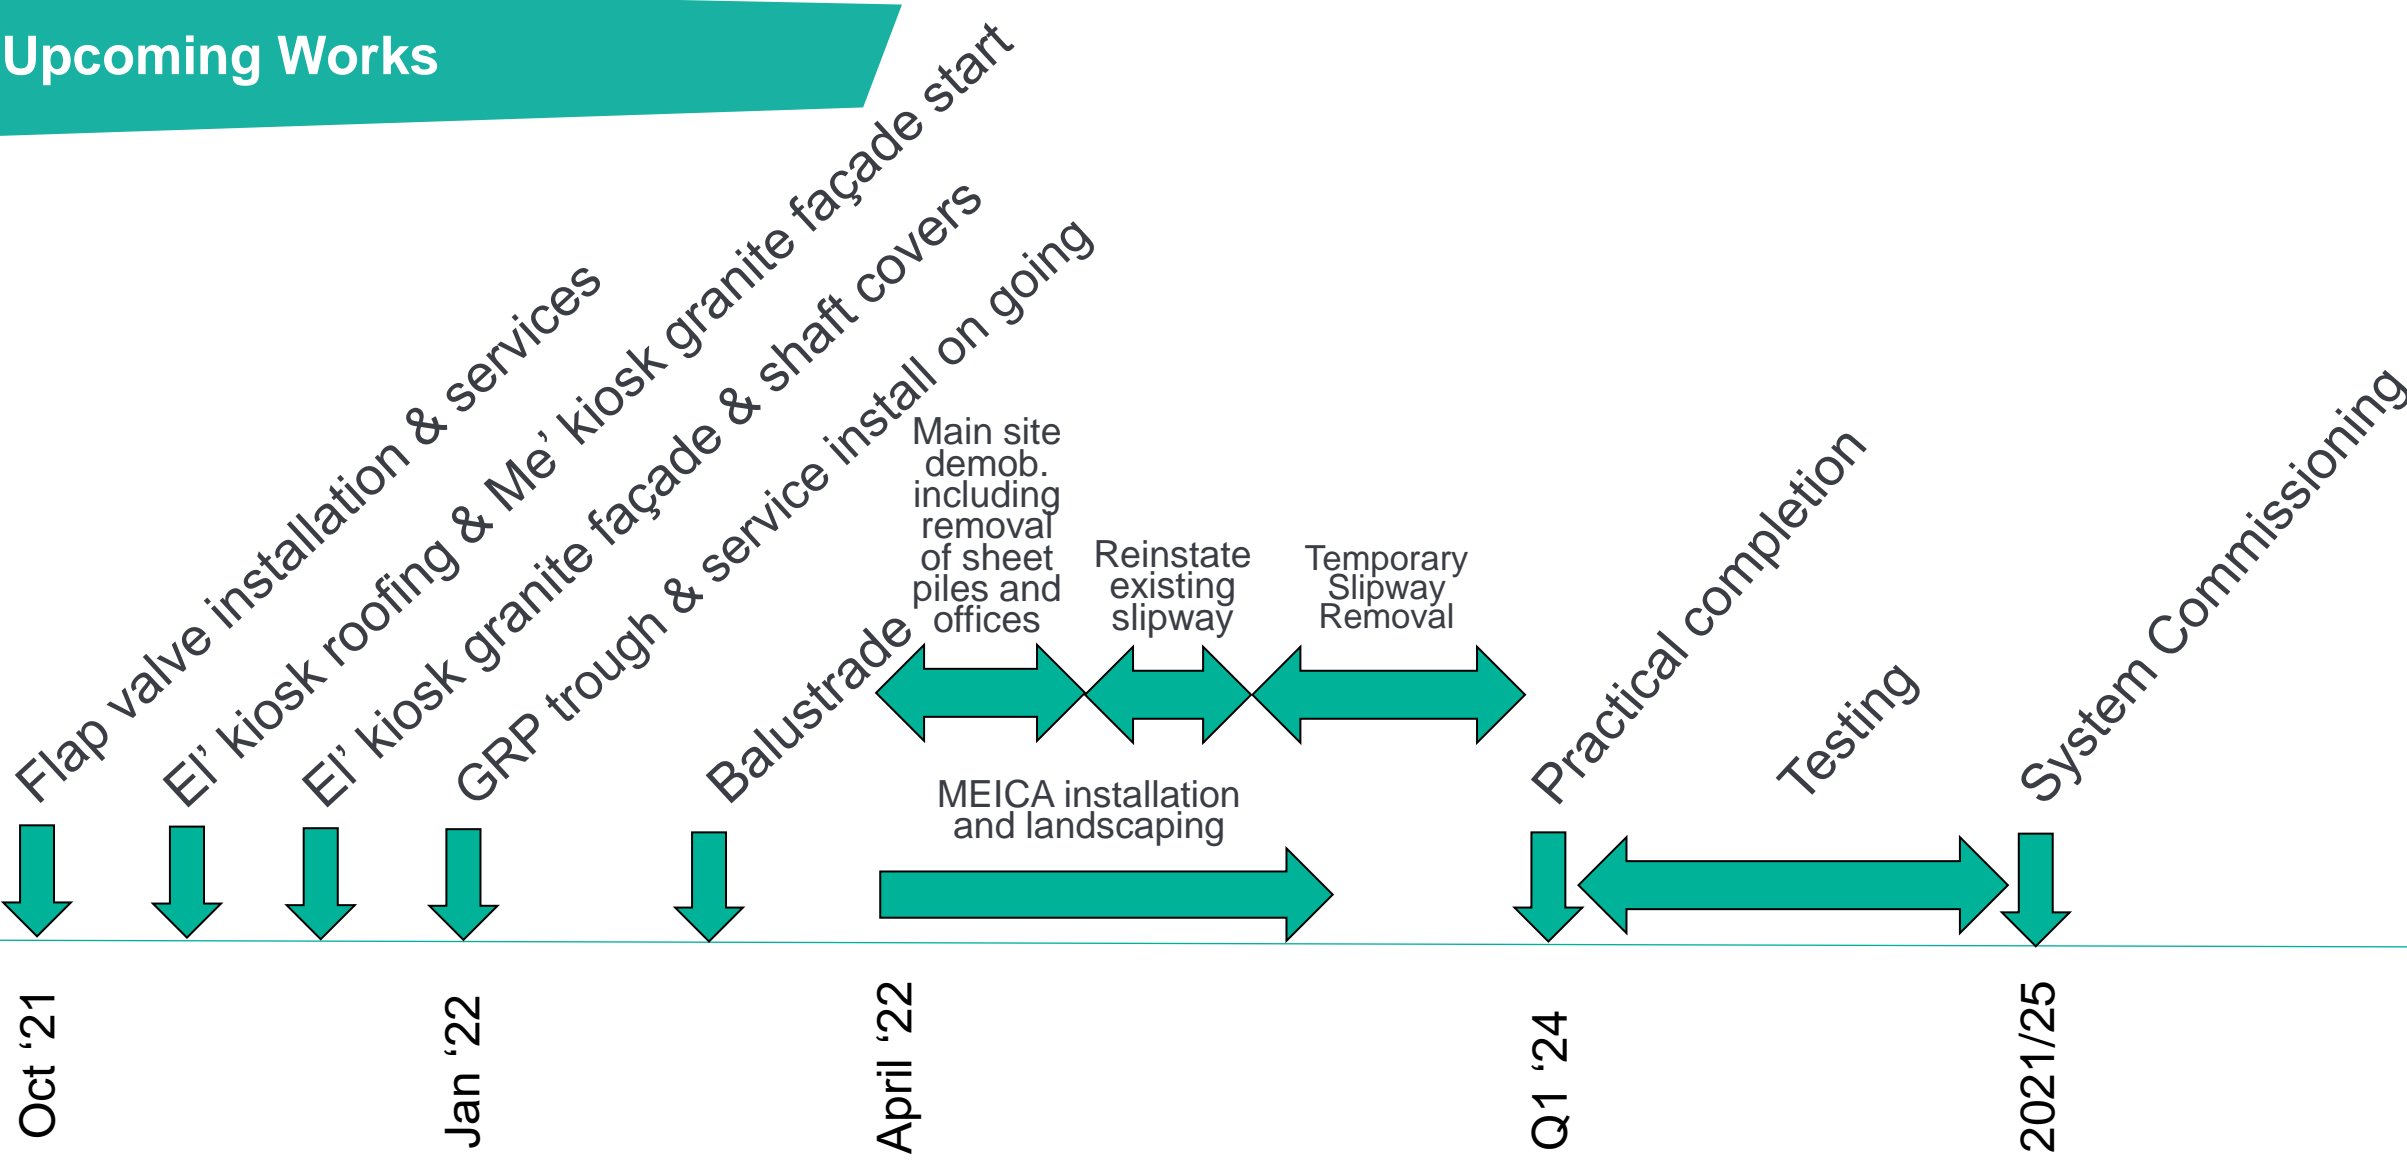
Upcoming Works

Flap valve installation & services

El’ kiosk roofing & Me’ kiosk granite façade start

El’ kiosk granite façade & shaft covers

GRP trough & service install on going

Balustrade

Main site demob. including removal of sheet piles and offices

Reinstate existing slipway

Temporary Slipway Removal

MEICA installation and landscaping

Practical completion

Testing

System Commissioning

Oct ‘21

Jan ‘22

April ‘22

Q1 ‘24

2021/25